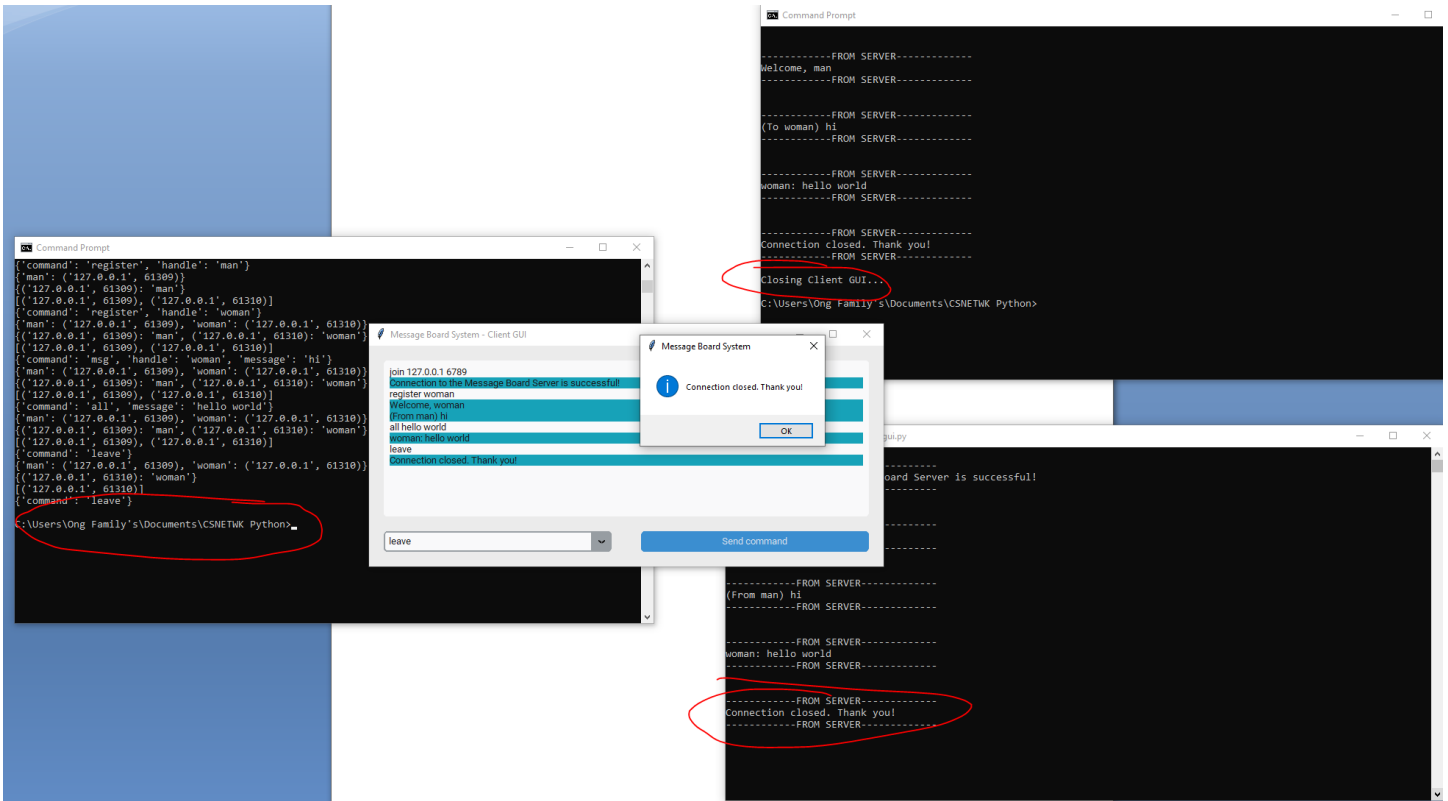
Command Prompt

------------FROM SERVER------------
Welcome, man
------------FROM SERVER------------

------------FROM SERVER------------
(To woman) hi
------------FROM SERVER------------

------------FROM SERVER------------
woman: hello world
------------FROM SERVER------------

------------FROM SERVER------------
Connection closed. Thank you!
------------FROM SERVER------------

Closing Client GUI...

C:\Users\Ong Family's\Documents\CSNETWK Python>

Command Prompt

{'command': 'register', 'handle': 'man'}
{'man': ('127.0.0.1', 61309)}
{('127.0.0.1', 61309): 'man'}
[('127.0.0.1', 61309), ('127.0.0.1', 61310)]
{'command': 'register', 'handle': 'woman'}
{'man': ('127.0.0.1', 61309), 'woman': ('127.0.0.1', 61310)}
{('127.0.0.1', 61309): 'man', ('127.0.0.1', 61310): 'woman'}
[('127.0.0.1', 61309), ('127.0.0.1', 61310)]
{'command': 'msg', 'handle': 'woman', 'message': 'hi'}
{'man': ('127.0.0.1', 61309), 'woman': ('127.0.0.1', 61310)}
{('127.0.0.1', 61309): 'man', ('127.0.0.1', 61310): 'woman'}
[('127.0.0.1', 61309), ('127.0.0.1', 61310)]
{'command': 'all', 'message': 'hello world'}
{'man': ('127.0.0.1', 61309), 'woman': ('127.0.0.1', 61310)}
{('127.0.0.1', 61309): 'man', ('127.0.0.1', 61310): 'woman'}
[('127.0.0.1', 61309), ('127.0.0.1', 61310)]
{'command': 'leave'}
{'man': ('127.0.0.1', 61309), 'woman': ('127.0.0.1', 61310)}
{('127.0.0.1', 61310): 'woman'}
[('127.0.0.1', 61310)]
{'command': 'leave'}

C:\Users\Ong Family's\Documents\CSNETWK Python>

Message Board System - Client GUI

join 127.0.0.1 6789
Connection to the Message Board Server is successful!
register woman
Welcome, woman
(From man) hi
all hello world
woman: hello world
leave
Connection closed. Thank you!

leave
Send command

Message Board System
Connection closed. Thank you!
OK

gui.py

------------
oard Server is successful!
------------
------------

------------FROM SERVER------------
(From man) hi
------------FROM SERVER------------

------------FROM SERVER------------
woman: hello world
------------FROM SERVER------------

------------FROM SERVER------------
Connection closed. Thank you!
------------FROM SERVER------------